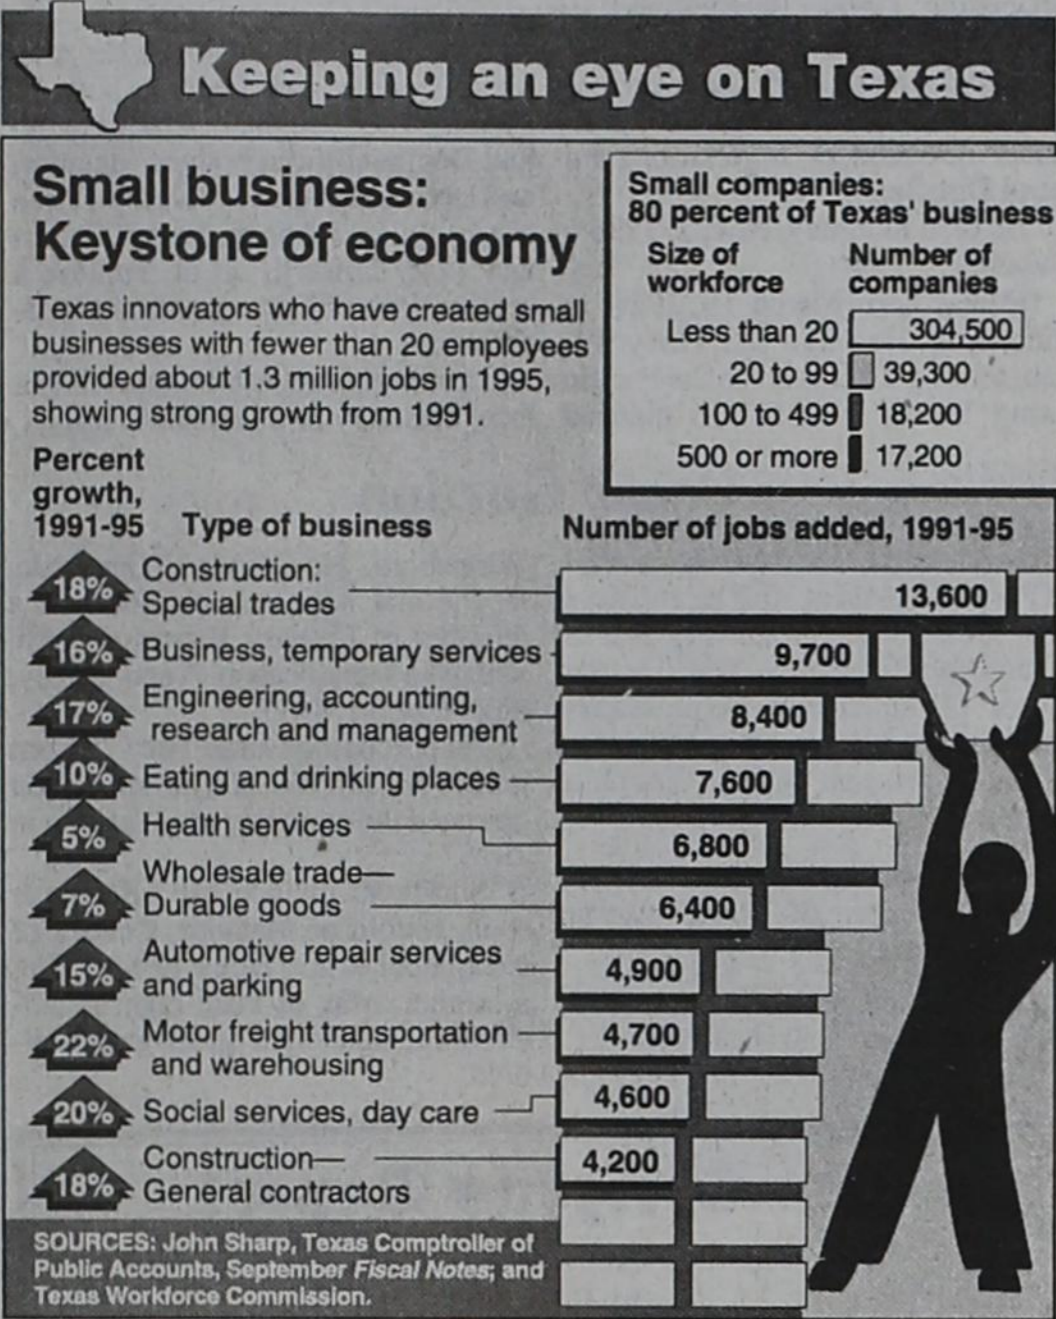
Keeping an eye on Texas

Small business: Keystone of economy

Texas innovators who have created small businesses with fewer than 20 employees provided about 1.3 million jobs in 1995, showing strong growth from 1991.

Small companies: 80 percent of Texas' business

| Size of workforce | Number of companies |
|---|---|
| Less than 20 | 304,500 |
| 20 to 99 | 39,300 |
| 100 to 499 | 18,200 |
| 500 or more | 17,200 |

| Percent growth, 1991-95 | Type of business | Number of jobs added, 1991-95 |
|---|---|---|
| 18% | Construction: Special trades | 13,600 |
| 16% | Business, temporary services | 9,700 |
| 17% | Engineering, accounting, research and management | 8,400 |
| 10% | Eating and drinking places | 7,600 |
| 5% | Health services | 6,800 |
| 7% | Wholesale trade—Durable goods | 6,400 |
| 15% | Automotive repair services and parking | 4,900 |
| 22% | Motor freight transportation and warehousing | 4,700 |
| 20% | Social services, day care | 4,600 |
| 18% | Construction—General contractors | 4,200 |

SOURCES: John Sharp, Texas Comptroller of Public Accounts, September Fiscal Notes; and Texas Workforce Commission.